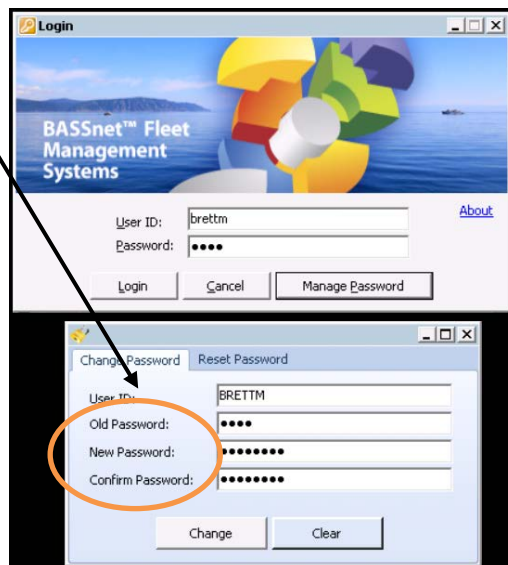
Login

BASSnet™ Fleet Management Systems

User ID: brettm
Password: ••••

About

Login | Cancel | Manage Password

Change Password | Reset Password

User ID: BRETTM
Old Password: ••••
New Password: ••••••••
Confirm Password: ••••••••

Change | Clear